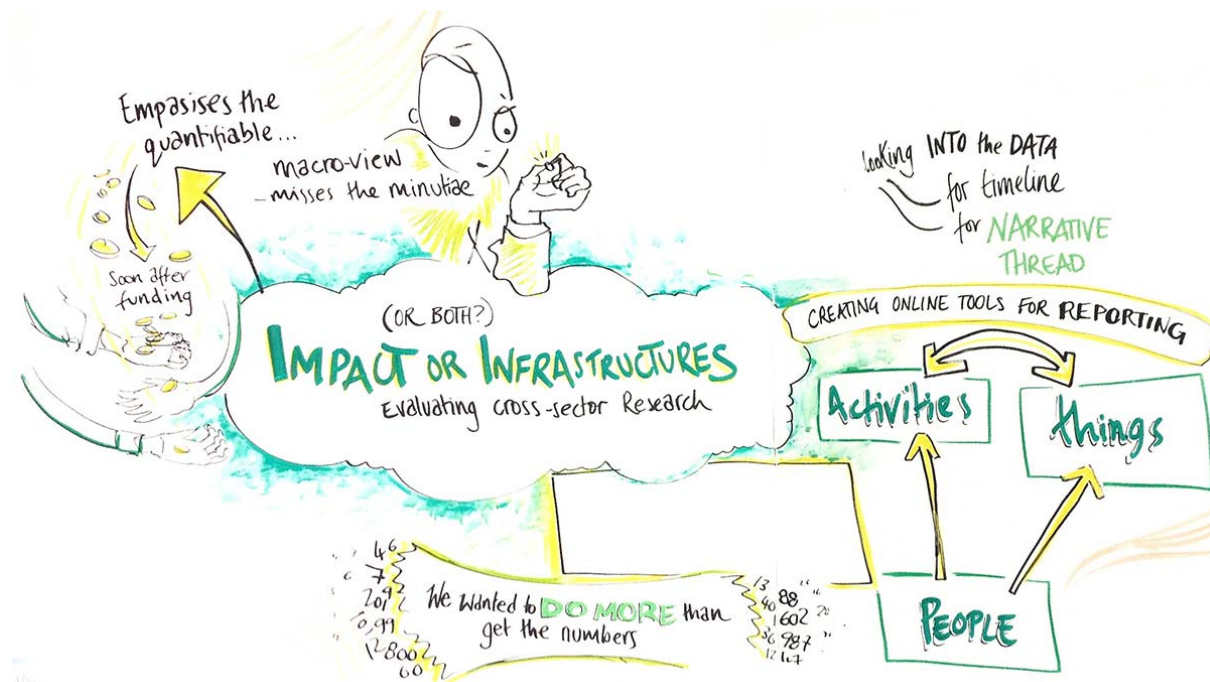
Empasises the quantifiable...

macro-view
- misses the minutiae

Soon after funding

Looking INTO the DATA
for timeline
for NARRATIVE THREAD

(OR BOTH?)
IMPACT OR INFRASTRUCTURES
Evaluating cross-sector Research

CREATING ONLINE TOOLS FOR REPORTING

Activities

things

PEOPLE

46
7
201
10,99
12800
60

We wanted to DO MORE than get the numbers

13
40
36
12
88
1602
987
147